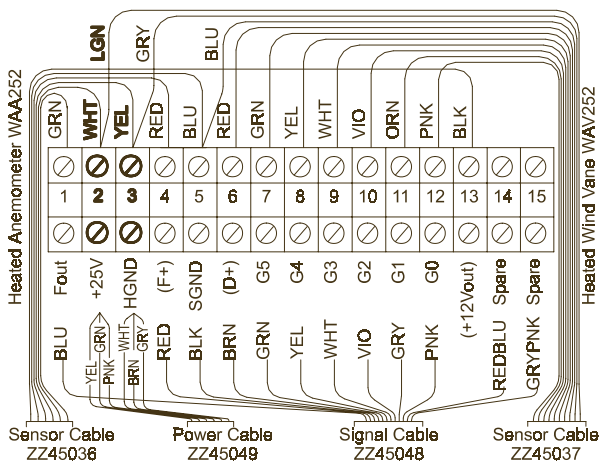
LGN
GRY
BLU

GRN WHT YEL RED BLU RED GRN YEL WHT VIO ORN PNK BLK

1 2 3 4 5 6 7 8 9 10 11 12 13 14 15

Fout +25V HGND (F+) SGND (D+) G5 G4 G3 G2 G1 G0 (+12Vout) Spare Spare

Heated Anemometer WAA252

Heated Wind Vane WAV252

BLU
YEL GRN
PNK
WHT
BRN GRY
RED BLK BRN GRN YEL WHT VIO GRY PNK REDBLU GRYPNK

Sensor Cable
ZZ45036

Power Cable
ZZ45049

Signal Cable
ZZ45048

Sensor Cable
ZZ45037